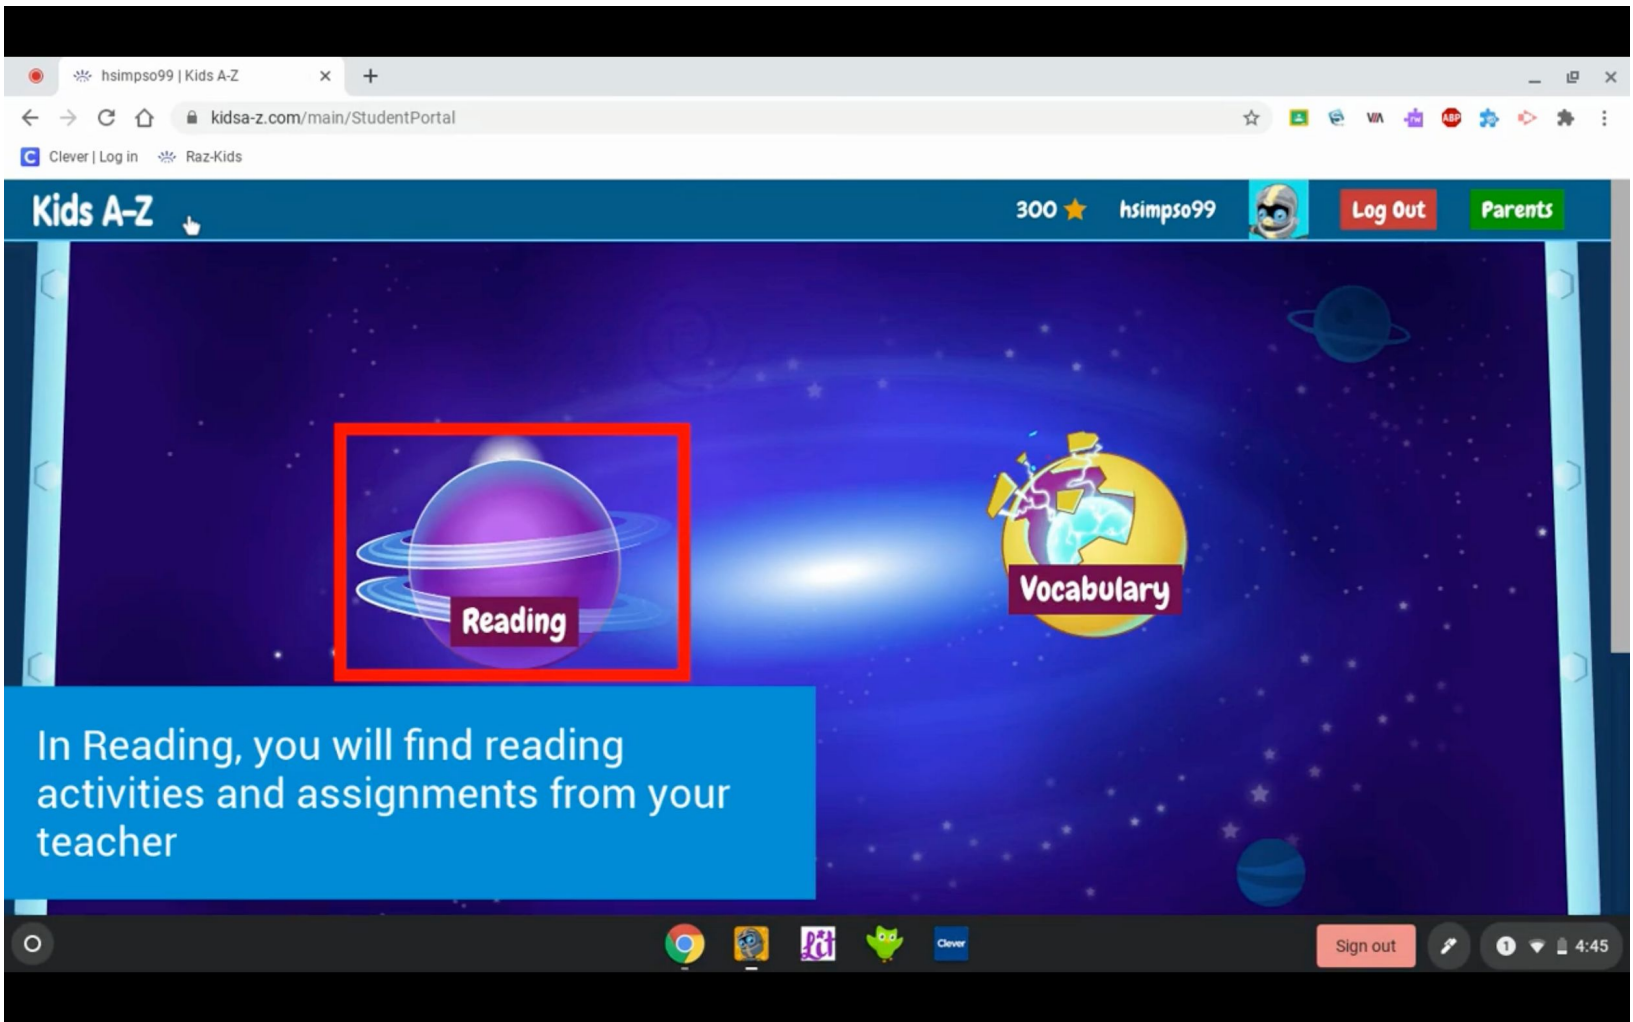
hsimpso99 | Kids A-Z

kidsa-z.com/main/StudentPortal

Clever | Log in Raz-Kids

Kids A-Z

300 hsimpso99 Log Out Parents

Reading

Vocabulary

In Reading, you will find reading activities and assignments from your teacher

Clever

Sign out

1 4:45